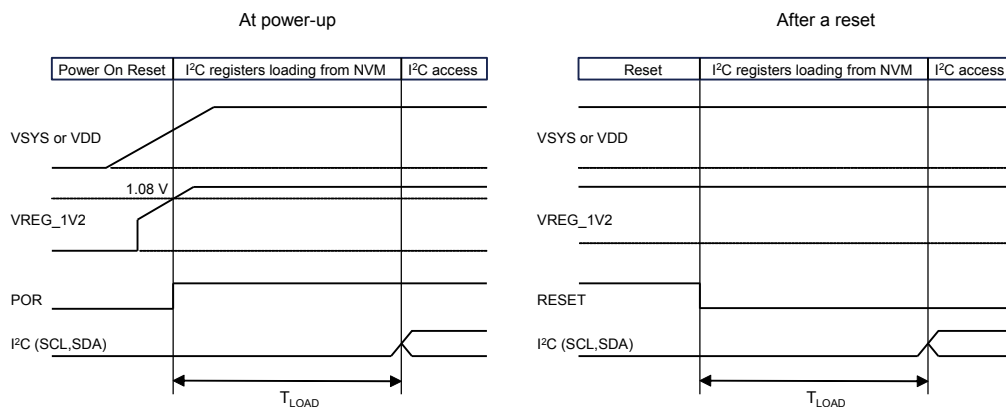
At power-up

| Power On Reset | I$^2$C registers loading from NVM | I$^2$C access |
|---|---|---|

VSYS or VDD

1.08 V

VREG_1V2

POR

I$^2$C (SCL,SDA)

$T_{LOAD}$

After a reset

| Reset | I$^2$C registers loading from NVM | I$^2$C access |
|---|---|---|

VSYS or VDD

VREG_1V2

RESET

I$^2$C (SCL,SDA)

$T_{LOAD}$